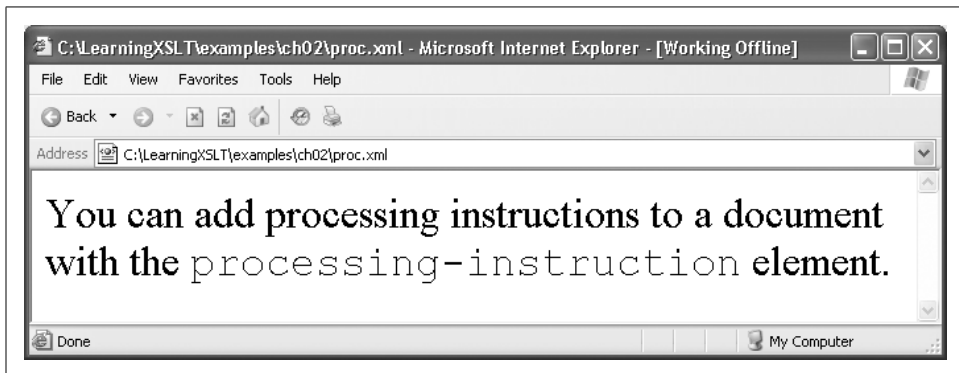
C:\LearningXSLT\examples\ch02\proc.xml - Microsoft Internet Explorer - [Working Offline]

File Edit View Favorites Tools Help

Back

Address C:\LearningXSLT\examples\ch02\proc.xml

You can add processing instructions to a document with the processing-instruction element.

Done

My Computer